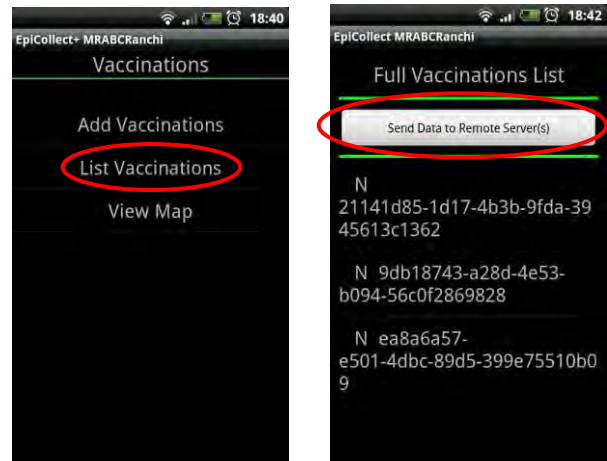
18:40
EpiCollect+ MRABCRanchi
Vaccinations
Add Vaccinations
List Vaccinations
View Map

18:42
EpiCollect MRABCRanchi
Full Vaccinations List
Send Data to Remote Server(s)
N 21141d85-1d17-4b3b-9fda-3945613c1362
N 9db18743-a28d-4e53-b094-56c0f2869828
N ea8a6a57-e501-4dbc-89d5-399e75510b09